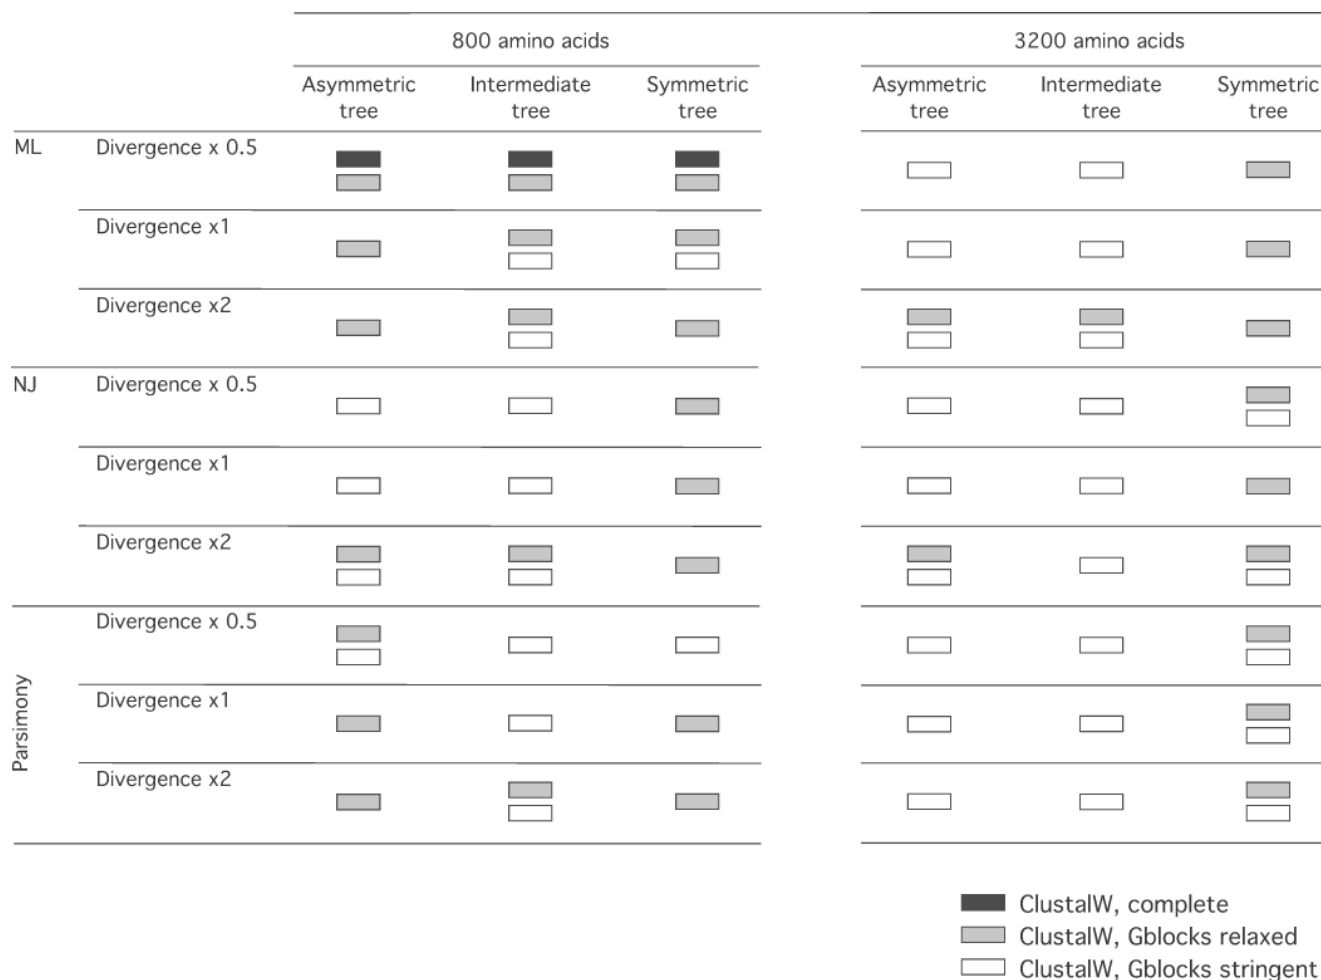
| | | 800 amino acids | | | 3200 amino acids | | |
|---|---|---|---|---|---|---|---|
| | | Asymmetric tree | Intermediate tree | Symmetric tree | Asymmetric tree | Intermediate tree | Symmetric tree |
| ML | Divergence x 0.5 | | | | | | |
| | Divergence x1 | | | | | | |
| | Divergence x2 | | | | | | |
| NJ | Divergence x 0.5 | | | | | | |
| | Divergence x1 | | | | | | |
| | Divergence x2 | | | | | | |
| Parsimony | Divergence x 0.5 | | | | | | |
| | Divergence x1 | | | | | | |
| | Divergence x2 | | | | | | |

ClustalW, complete
ClustalW, Gblocks relaxed
ClustalW, Gblocks stringent